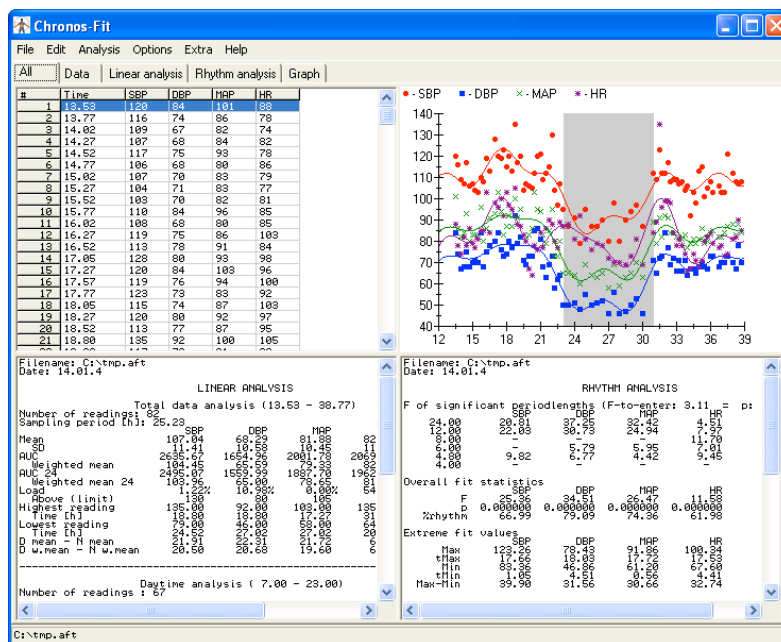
Chronos-Fit

File Edit Analysis Options Extra Help

All | Data | Linear analysis | Rhythm analysis | Graph

| # | Time | SBP | DBP | MAP | HR |
|---|---|---|---|---|---|
| 1 | 13.53 | 120 | 84 | 101 | 88 |
| 2 | 13.77 | 116 | 74 | 86 | 78 |
| 3 | 14.02 | 109 | 67 | 82 | 74 |
| 4 | 14.27 | 107 | 68 | 84 | 82 |
| 5 | 14.52 | 117 | 75 | 93 | 78 |
| 6 | 14.77 | 106 | 68 | 80 | 86 |
| 7 | 15.02 | 107 | 70 | 83 | 79 |
| 8 | 15.27 | 104 | 71 | 83 | 77 |
| 9 | 15.52 | 103 | 70 | 82 | 81 |
| 10 | 15.77 | 110 | 84 | 96 | 85 |
| 11 | 16.02 | 108 | 68 | 80 | 85 |
| 12 | 16.27 | 119 | 75 | 86 | 103 |
| 13 | 16.52 | 113 | 78 | 91 | 84 |
| 14 | 17.05 | 128 | 80 | 93 | 98 |
| 15 | 17.27 | 120 | 84 | 103 | 96 |
| 16 | 17.57 | 119 | 76 | 94 | 100 |
| 17 | 17.77 | 123 | 73 | 83 | 92 |
| 18 | 18.05 | 115 | 74 | 87 | 103 |
| 19 | 18.27 | 120 | 80 | 92 | 97 |
| 20 | 18.52 | 113 | 77 | 87 | 95 |
| 21 | 18.80 | 135 | 92 | 100 | 105 |

• SBP • DBP × MAP * HR

140 130 120 110 100 90 80 70 60 50 40

12 15 18 21 24 27 30 33 36 39

Filename: C:\tmp.aft
Date: 14.01.4

LINEAR ANALYSIS

Total data analysis (13.53 - 38.77)
Number of readings: 82
Sampling period [h]: 25.23

| | SBP | DBP | MAP | |
|---|---|---|---|---|
| Mean | 107.04 | 68.29 | 81.88 | 82 |
| SD | 11.41 | 10.53 | 10.45 | 11 |
| AUC | 2636.61 | 1654.96 | 2001.78 | 2069 |
| Weighted mean | 104.45 | 65.59 | 79.33 | 82 |
| AUC 24 | 2495.07 | 1559.99 | 1887.70 | 1962 |
| Weighted mean 24 | 103.96 | 65.00 | 78.65 | 81 |
| Load | 1.22% | 10.98% | 0.00% | 54 |
| Above (limit) | 130 | 80 | 105 | |
| Highest reading | 135.00 | 92.00 | 103.00 | 135 |
| Time [h] | 18.80 | 18.80 | 17.27 | 31 |
| Lowest reading | 79.00 | 46.00 | 58.00 | 64 |
| Time [h] | 24.52 | 27.02 | 27.52 | 29 |
| D mean - N mean | 21.91 | 22.31 | 21.27 | 6 |
| D w.mean - N w.mean | 20.50 | 20.68 | 19.60 | 6 |

Daytime analysis ( 7.00 - 23.00)
Number of readings : 67

Filename: C:\tmp.aft
Date: 14.01.4

RHYTHM ANALYSIS

F of significant periodlengths (F-to-enter: 3.11 = p:

| | SBP | DBP | MAP | HR |
|---|---|---|---|---|
| 24.00 | 20.81 | 37.25 | 32.42 | 4.51 |
| 12.00 | 22.03 | 30.73 | 24.94 | 7.27 |
| 8.00 | - | - | - | 11.70 |
| 6.00 | - | 5.79 | 5.95 | 7.01 |
| 4.80 | 9.82 | 6.77 | 4.42 | 5.45 |
| 4.00 | - | - | - | - |

Overall fit statistics

| | SBP | DBP | MAP | HR |
|---|---|---|---|---|
| F | 25.36 | 34.51 | 26.47 | 11.58 |
| p | 0.000000 | 0.000000 | 0.000000 | 0.000000 |
| %rhythm | 66.99 | 79.09 | 74.36 | 61.98 |

Extreme fit values

| | SBP | DBP | MAP | HR |
|---|---|---|---|---|
| Max | 123.26 | 78.43 | 91.86 | 100.34 |
| tMax | 17.66 | 18.03 | 17.72 | 12.53 |
| Min | 83.36 | 46.86 | 61.20 | 67.60 |
| tMin | 1.05 | 4.51 | 0.56 | 4.41 |
| Max-Min | 39.90 | 31.56 | 30.66 | 32.74 |

C:\tmp.aft